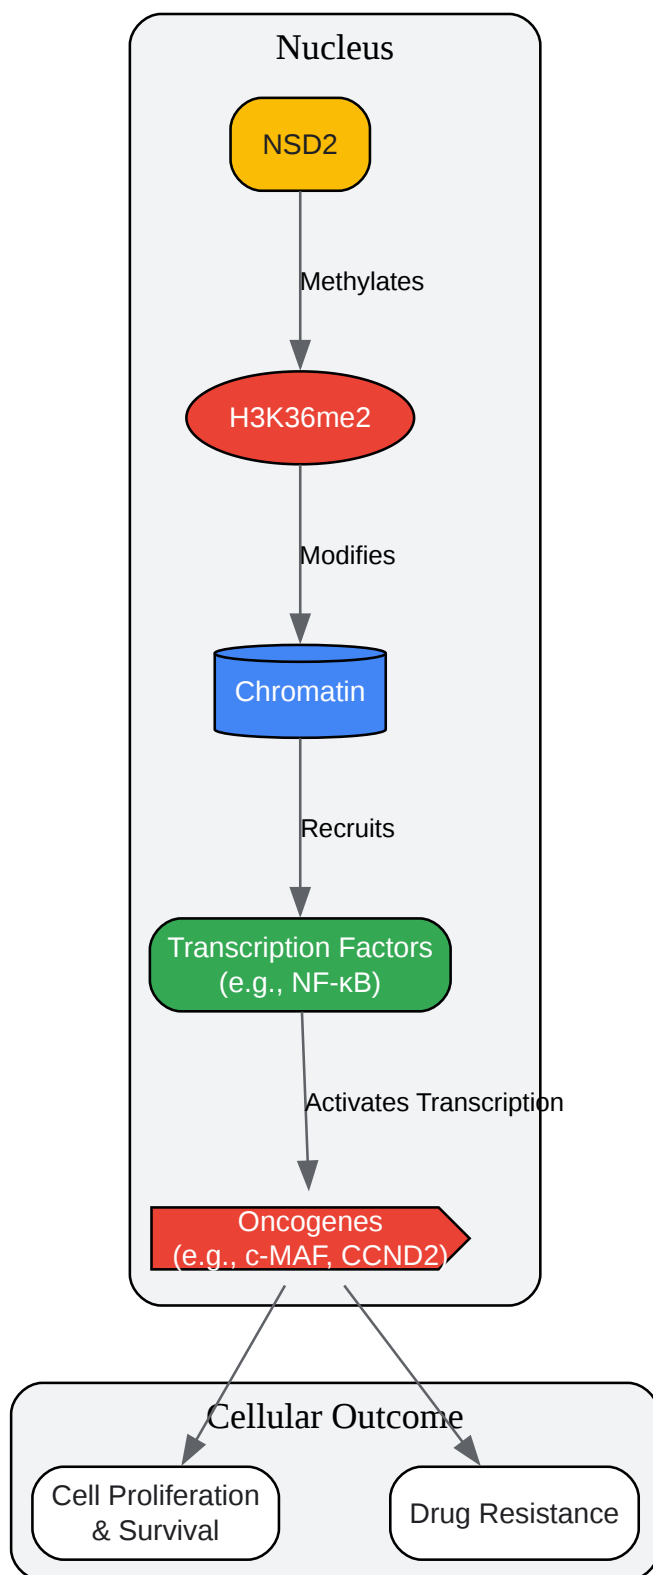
Nucleus

NSD2

Methylates

H3K36me2

Modifies

Chromatin

Recruits

Transcription Factors
(e.g., NF-κB)

Activates Transcription

Oncogenes
(e.g., c-MAF, CCND2)

Cellular Outcome

Cell Proliferation
& Survival

Drug Resistance